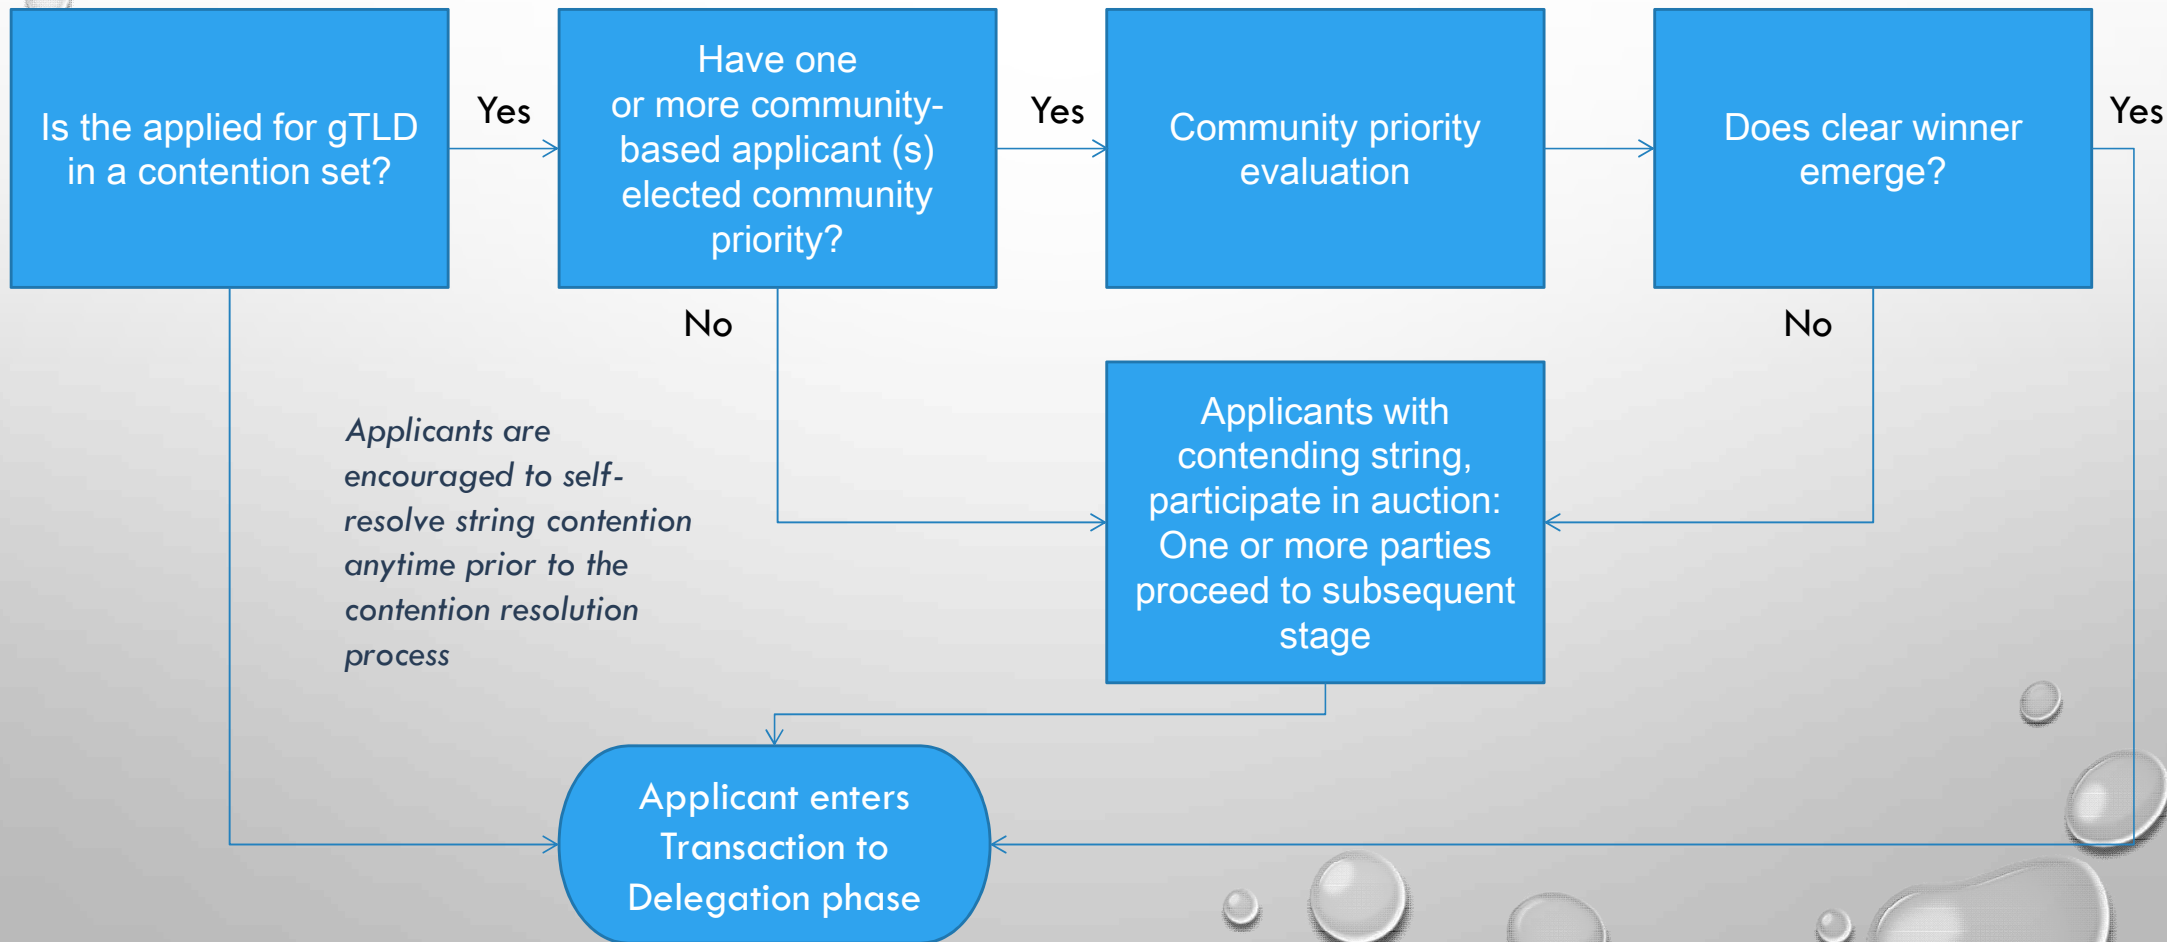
Is the applied for gTLD in a contention set?

Yes

Have one or more community-based applicant (s) elected community priority?

Yes

Community priority evaluation

Does clear winner emerge?

Yes

No

No

Applicants are encouraged to self-resolve string contention anytime prior to the contention resolution process

Applicants with contending string, participate in auction: One or more parties proceed to subsequent stage

Applicant enters Transaction to Delegation phase